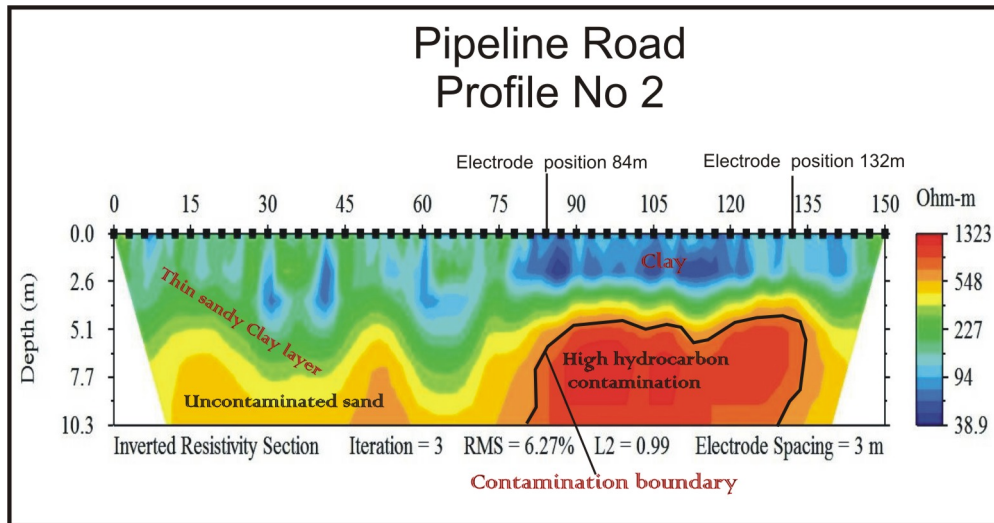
Pipeline Road
Profile No 2

Electrode position 84m
Electrode position 132m

0 15 30 45 60 75 90 105 120 135 150

Ohm-m

Depth (m)

0.0
2.6
5.1
7.7
10.3

Clay
Thin sandy Clay layer
High hydrocarbon contamination
Uncontaminated sand

1323
548
227
94
38.9

Inverted Resistivity Section Iteration = 3 RMS = 6.27% L2 = 0.99 Electrode Spacing = 3 m

Contamination boundary